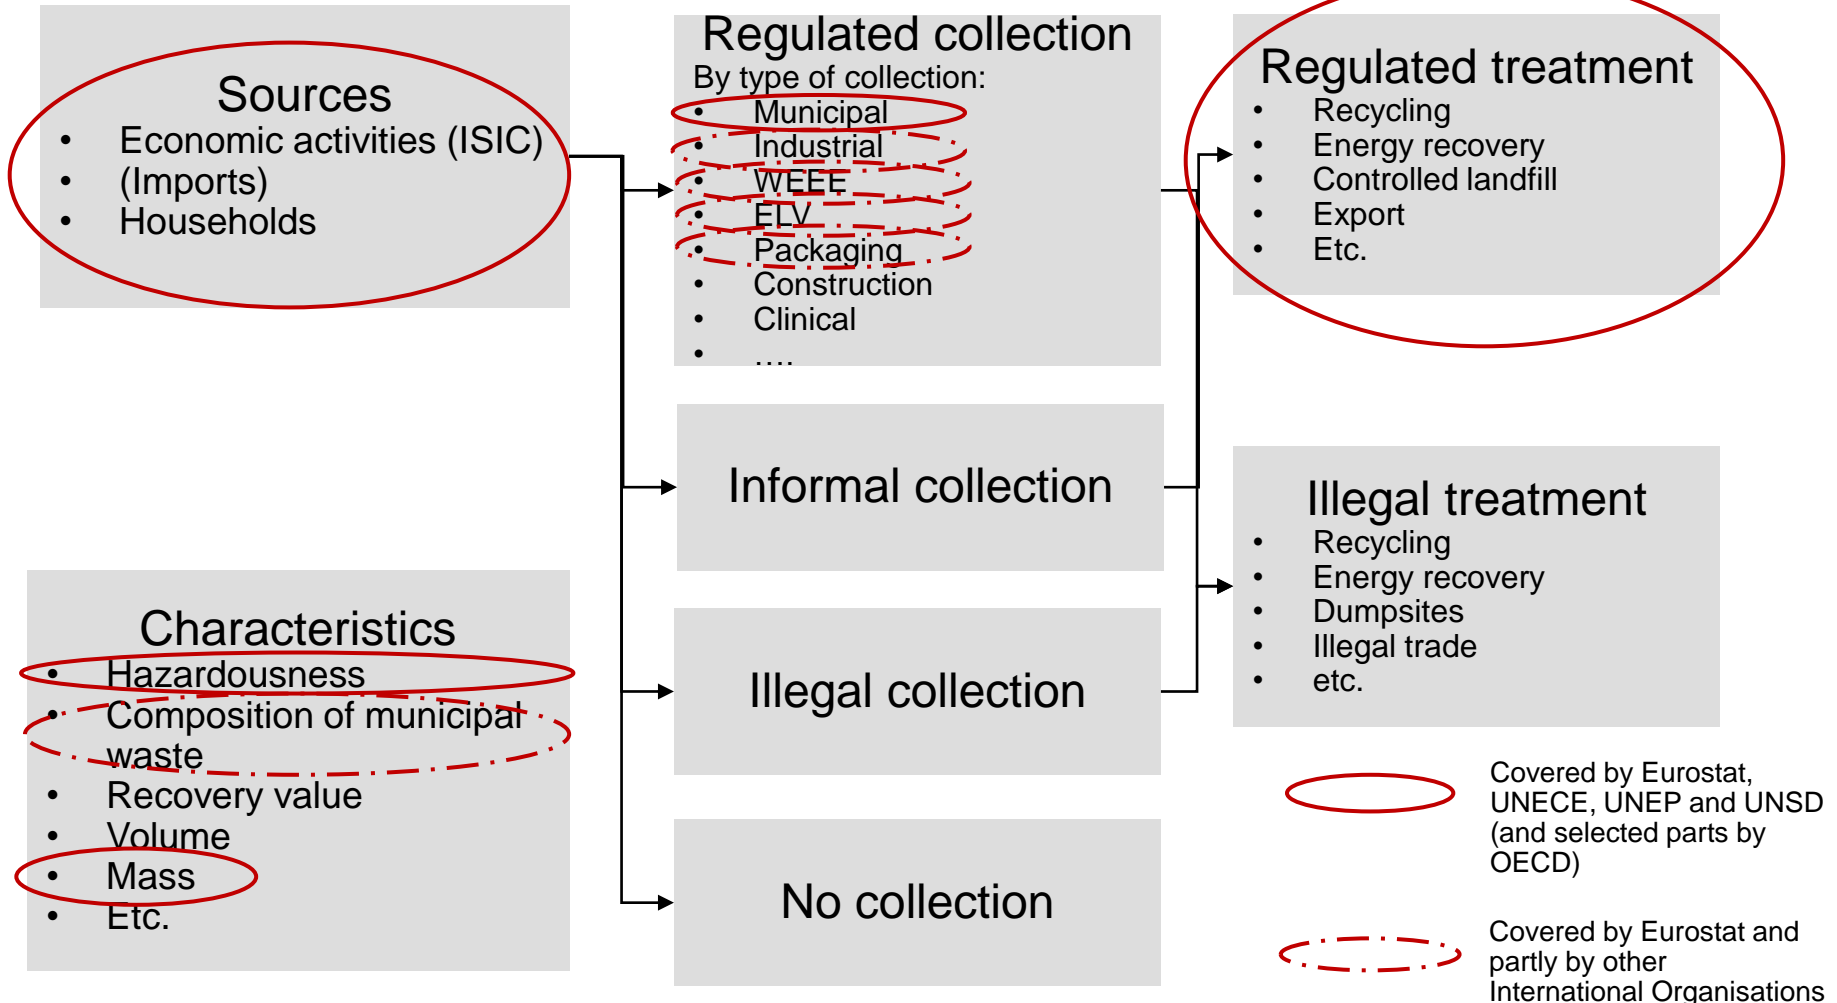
Sources
- Economic activities (ISIC)
- (Imports)
- Households

Regulated collection
By type of collection:
- Municipal
- Industrial
- WEEE
- ELV
- Packaging
- Construction
- Clinical
- ....

Regulated treatment
- Recycling
- Energy recovery
- Controlled landfill
- Export
- Etc.

Informal collection

Illegal treatment
- Recycling
- Energy recovery
- Dumpsites
- Illegal trade
- etc.

Characteristics
- Hazardousness
- Composition of municipal waste
- Recovery value
- Volume
- Mass
- Etc.

Illegal collection

No collection

Covered by Eurostat, UNECE, UNEP and UNSD (and selected parts by OECD)

Covered by Eurostat and partly by other International Organisations